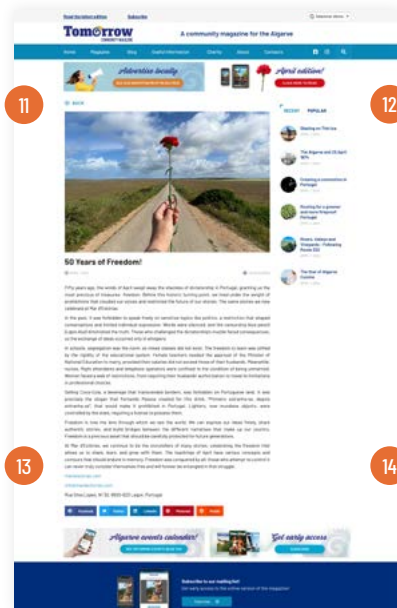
Read the latest edition Subscribe

Tomorrow

A community magazine for the Algarve

Home Magazine Blog Useful Information Charity About Contacts

Advertise locally

April edition!

11

12

BACK

RECENT POPULAR

50 Years of Freedom!

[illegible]

13

14

Facebook Twitter LinkedIn Pinterest Reddit

Algarve events calendar!

Get early access

Subscribe to our mailing list!